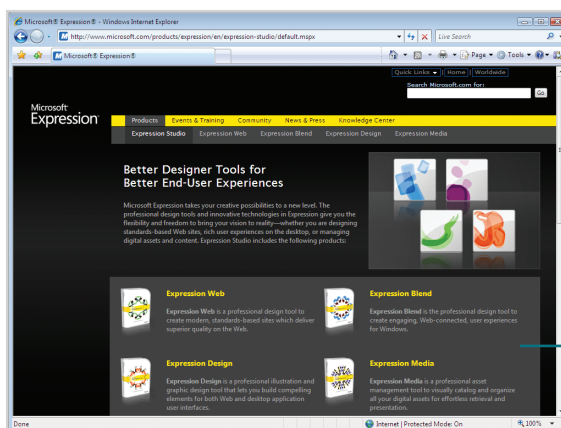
Microsoft® Expression® - Windows Internet Explorer

http://www.microsoft.com/products/expression/en/expression-studio/default.mspx

Live Search

Microsoft® Expression®

Page ▼ Tools ▼

Quick Links ▼ | Home | Worldwide

Search Microsoft.com for:

Go

Microsoft®
Expression

Products | Events & Training | Community | News & Press | Knowledge Center

Expression Studio | Expression Web | Expression Blend | Expression Design | Expression Media

Better Designer Tools for Better End-User Experiences

Microsoft Expression takes your creative possibilities to a new level. The professional design tools and innovative technologies in Expression give you the flexibility and freedom to bring your vision to reality—whether you are designing standards-based Web sites, rich user experiences on the desktop, or managing digital assets and content. Expression Studio includes the following products:

Expression Web

Expression Web is a professional design tool to create modern, standards-based sites which deliver superior quality on the Web.

Expression Blend

Expression Blend is the professional design tool to create engaging, Web-connected, user experiences for Windows.

Expression Design

Expression Design is a professional illustration and graphic design tool that lets you build compelling elements for both Web and desktop application user interfaces.

Expression Media

Expression Media is a professional asset management tool to visually catalog and organize all your digital assets for effortless retrieval and presentation.

Done

Internet | Protected Mode: On

100%